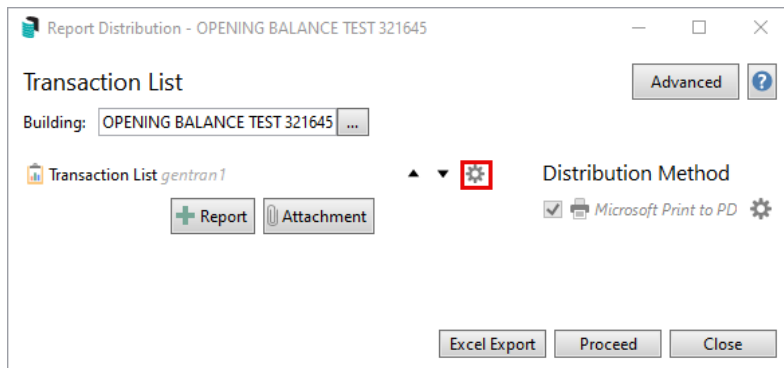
Report Distribution - OPENING BALANCE TEST 321645

Transaction List

Advanced

?

Building: OPENING BALANCE TEST 321645 ...

Transaction List gentran1

Distribution Method

Microsoft Print to PD

Report

Attachment

Excel Export

Proceed

Close